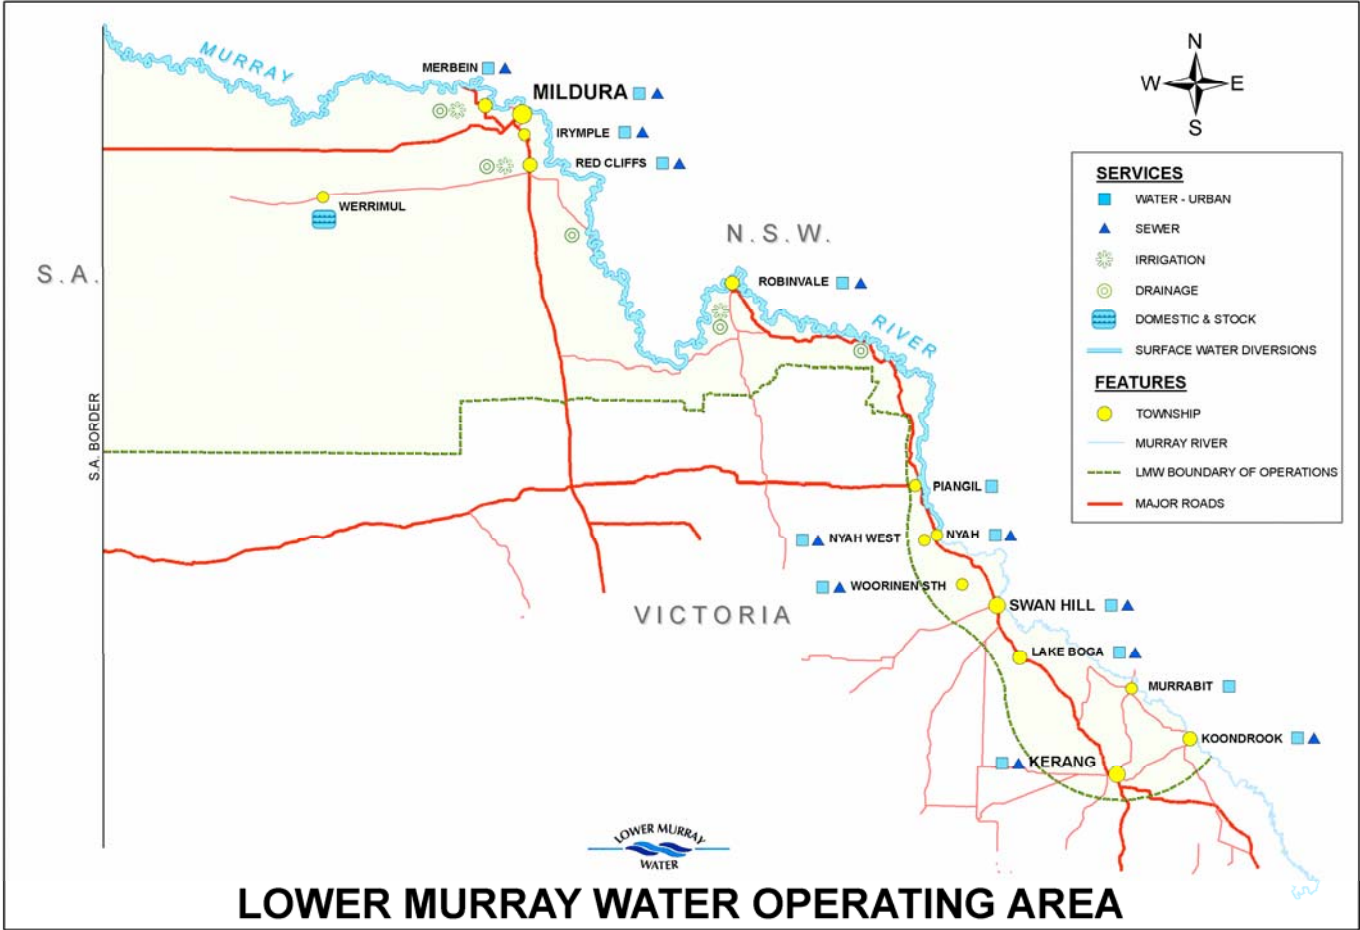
MURRAY
MERBEIN
MILDURA
IRYMPLE
RED CLIFFS
WERRIMUL
S.A.
N.S.W.
ROBINVALE
RIVER
S.A. BORDER
PIANGIL
NYAH WEST
NYAH
WOORINEN STH
SWAN HILL
VICTORIA
LAKE BOGA
MURRABIT
KOONDROOK
KERANG

N
W
E
S

SERVICES
WATER - URBAN
SEWER
IRRIGATION
DRAINAGE
DOMESTIC & STOCK
SURFACE WATER DIVERSIONS
FEATURES
TOWNSHIP
MURRAY RIVER
LMW BOUNDARY OF OPERATIONS
MAJOR ROADS

LOWER MURRAY WATER

LOWER MURRAY WATER OPERATING AREA